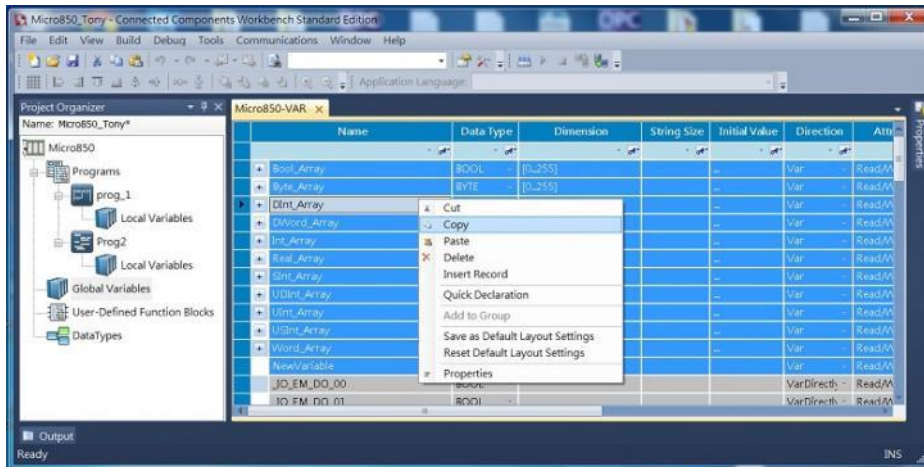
Micro850_Tony - Connected Components Workbench Standard Edition

File Edit View Build Debug Tools Communications Window Help

Application Language

Project Organizer
Name: Micro850_Tony*
Micro850
Programs
prog_1
Local Variables
Prog2
Local Variables
Global Variables
User-Defined Function Blocks
DataTypes

Micro850-VAR

| | Name | Data Type | Dimension | String Size | Initial Value | Direction | Attri |
|---|---|---|---|---|---|---|---|
| + | Bool_Array | BOOL | [0..255] | | .. | Var | Read/W |
| + | Byte_Array | BYTE | [0..255] | | .. | Var | Read/W |
| + | DInt_Array | | | | .. | Var | Read/W |
| + | DWord_Array | | | | .. | Var | Read/W |
| + | Int_Array | | | | .. | Var | Read/W |
| + | Real_Array | | | | .. | Var | Read/W |
| + | SInt_Array | | | | .. | Var | Read/W |
| + | UDInt_Array | | | | .. | Var | Read/W |
| + | UInt_Array | | | | .. | Var | Read/W |
| + | USInt_Array | | | | .. | Var | Read/W |
| + | Word_Array | | | | .. | Var | Read/W |
| | NewVariable | | | | .. | Var | Read/W |
| | _IO_EM_DO_00 | BOOL | | | | VarDirectly | Read/W |
| | _IO_EM_DO_01 | BOOL | | | | VarDirectly | Read/W |

Cut
Copy
Paste
Delete
Insert Record
Quick Declaration
Add to Group
Save as Default Layout Settings
Reset Default Layout Settings
Properties

Properties

Output
Ready
INS